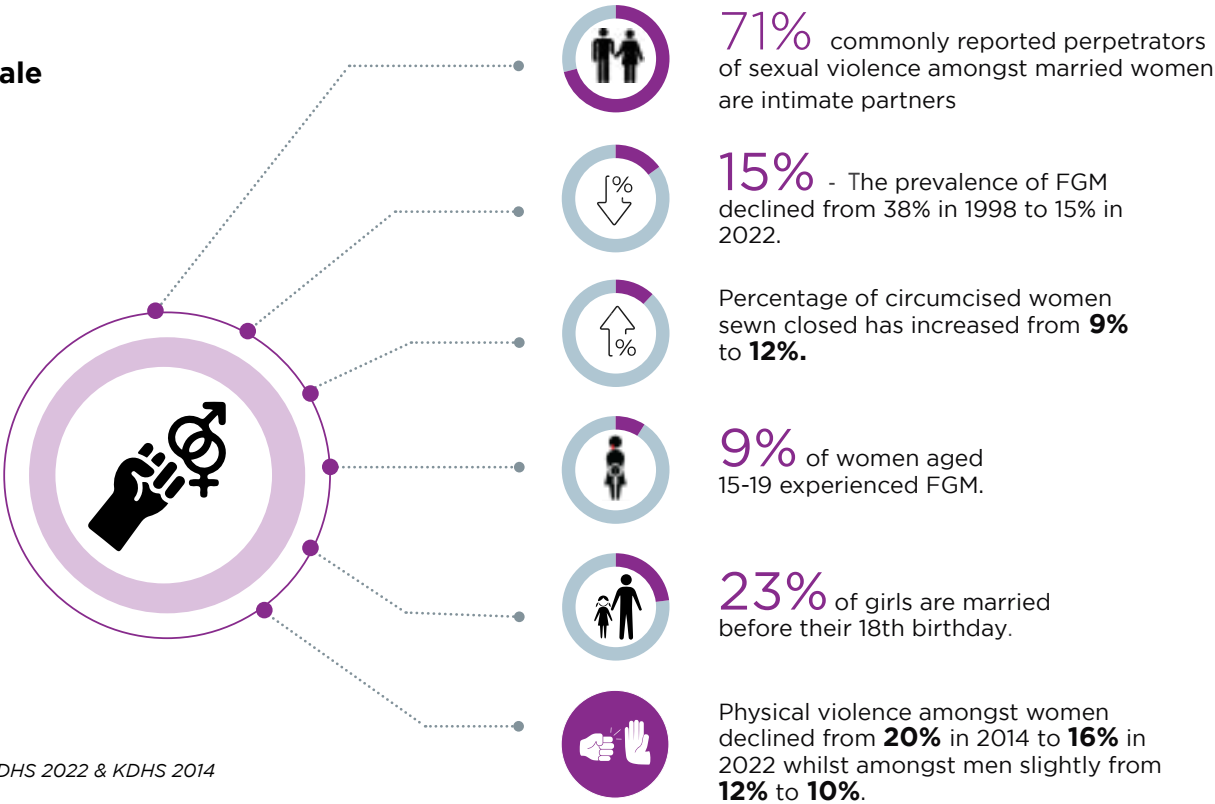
ale

71% commonly reported perpetrators of sexual violence amongst married women are intimate partners

%

15% - The prevalence of FGM declined from 38% in 1998 to 15% in 2022.

%

Percentage of circumcised women sewn closed has increased from **9%** to **12%.**

9% of women aged 15-19 experienced FGM.

23% of girls are married before their 18th birthday.

Physical violence amongst women declined from **20%** in 2014 to **16%** in 2022 whilst amongst men slightly from **12%** to **10%**.

DHS 2022 & KDHS 2014